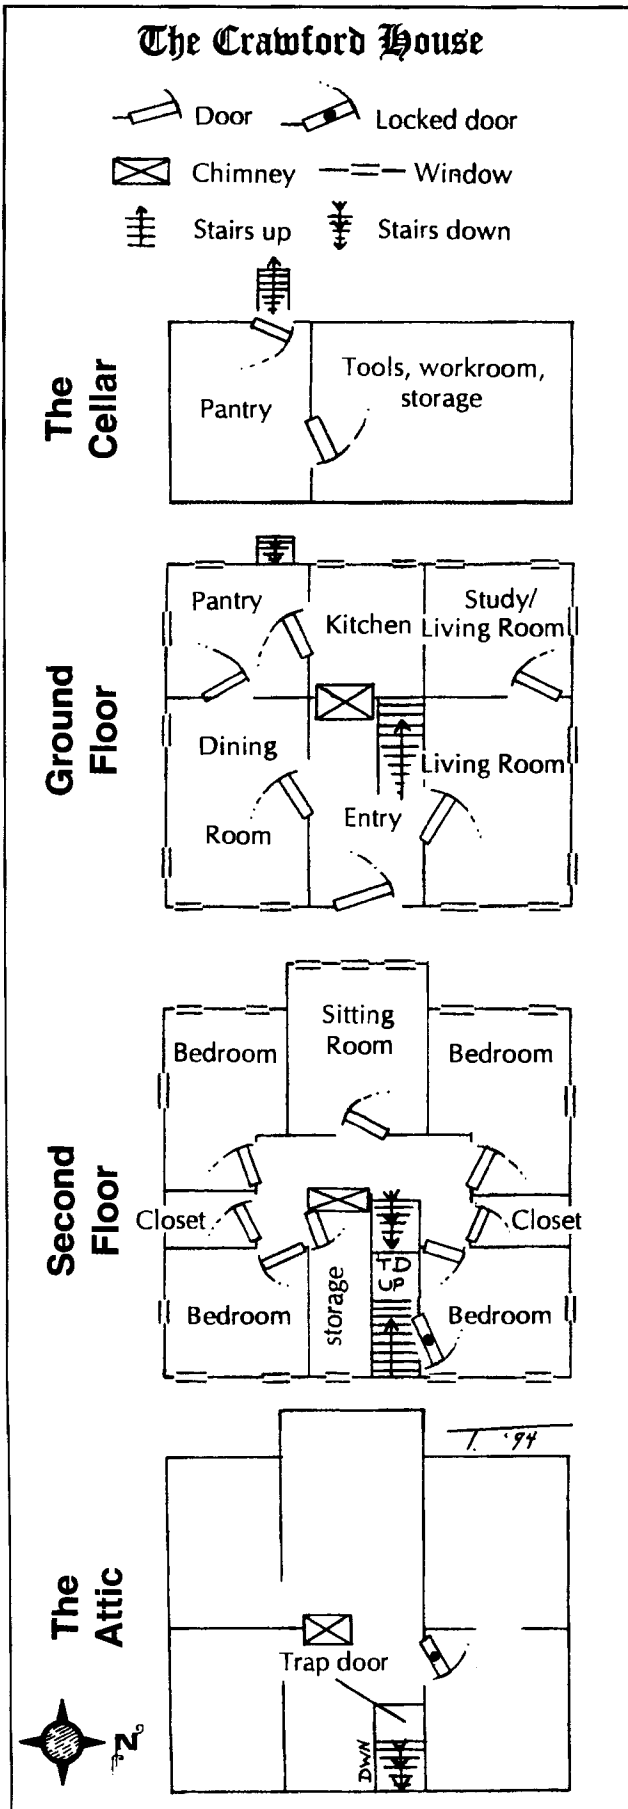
The Crawford House

Door
Locked door
Chimney
Window
Stairs up
Stairs down

The Cellar

Pantry
Tools, workroom, storage

Ground Floor

Pantry
Kitchen
Study/ Living Room
Dining Room
Living Room
Entry

Second Floor

Sitting Room
Bedroom
Bedroom
Closet
Closet
TD UP
storage
Bedroom
Bedroom

T. '94

The Attic

Trap door
DWN
N